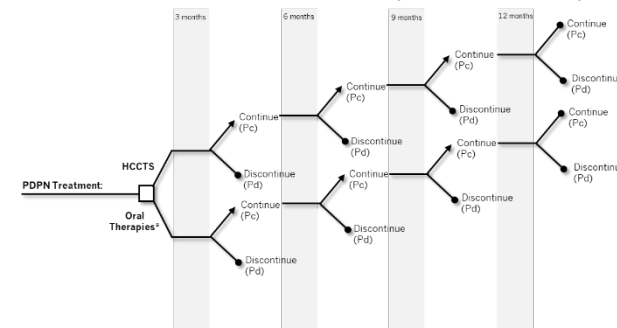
3 months

6 months

9 months

12 months

PDPN Treatment:

HCCTS

Oral Therapies$^a$

Continue (Pc)

Discontinue (Pd)

Continue (Pc)

Discontinue (Pd)

Continue (Pc)

Discontinue (Pd)

Continue (Pc)

Discontinue (Pd)

Continue (Pc)

Discontinue (Pd)

Continue (Pc)

Discontinue (Pd)

Continue (Pc)

Discontinue (Pd)

Continue (Pc)

Discontinue (Pd)